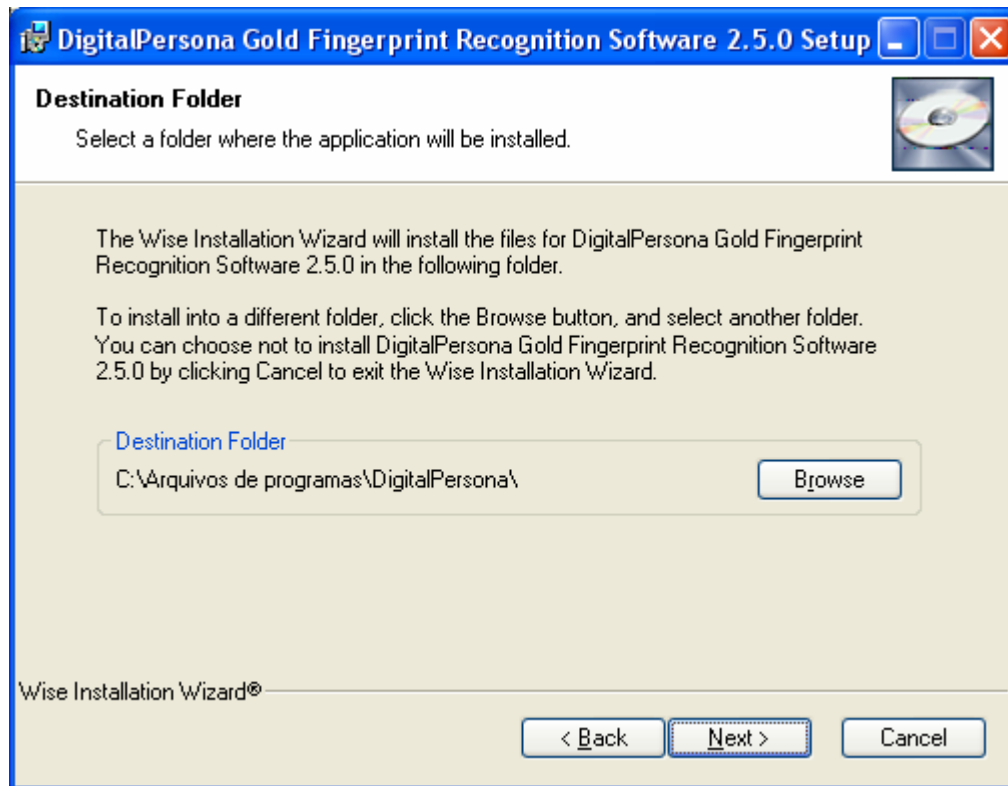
DigitalPersona Gold Fingerprint Recognition Software 2.5.0 Setup

Destination Folder

Select a folder where the application will be installed.

The Wise Installation Wizard will install the files for DigitalPersona Gold Fingerprint Recognition Software 2.5.0 in the following folder.

To install into a different folder, click the Browse button, and select another folder. You can choose not to install DigitalPersona Gold Fingerprint Recognition Software 2.5.0 by clicking Cancel to exit the Wise Installation Wizard.

Destination Folder

C:\Arquivos de programas\DigitalPersona\

Browse

Wise Installation Wizard®

< Back

Next >

Cancel